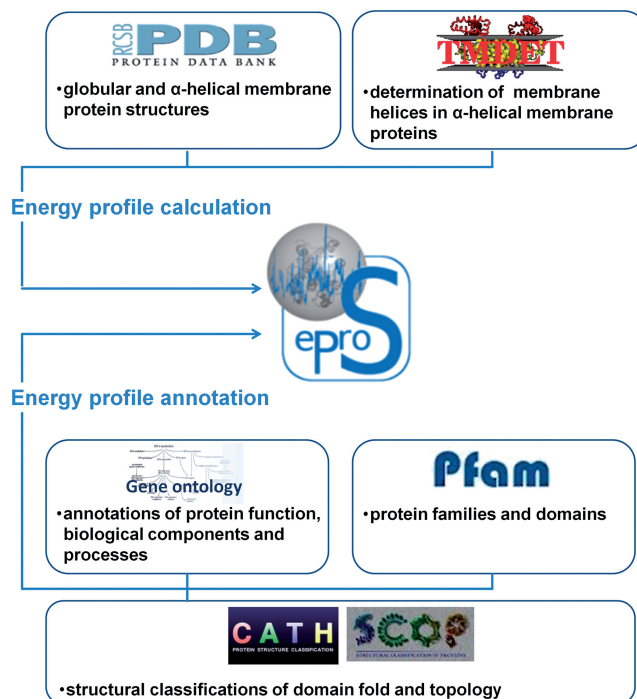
RCSB PDB
PROTEIN DATA BANK

•globular and α-helical membrane protein structures

TMDET

•determination of membrane helices in α-helical membrane proteins

Energy profile calculation

epro S

Energy profile annotation

Gene ontology

•annotations of protein function, biological components and processes

Pfam

•protein families and domains

CATH
PROTEIN STRUCTURE CLASSIFICATION

SCOP
STRUCTURAL CLASSIFICATION OF PROTEINS

•structural classifications of domain fold and topology